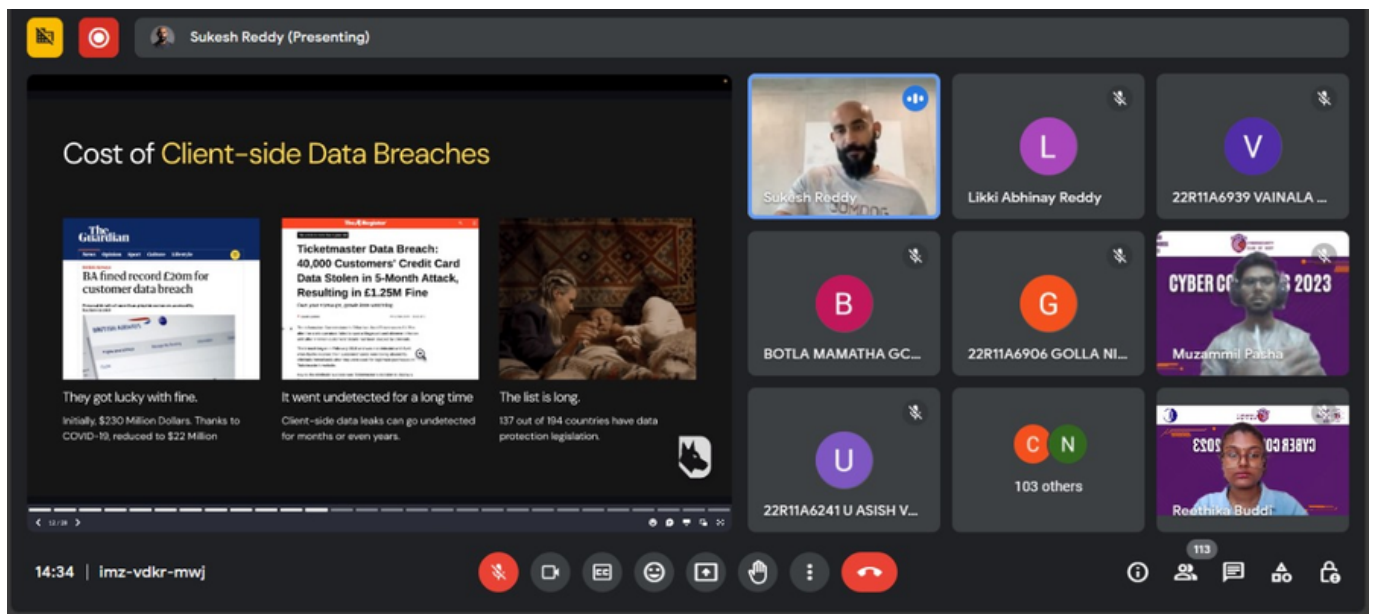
Sukesh Reddy (Presenting)

Cost of Client-side Data Breaches

The Guardian

BA fined record £20m for customer data breach

The Register

Ticketmaster Data Breach: 40,000 Customers' Credit Card Data Stolen in 5-Month Attack, Resulting in £1.25M Fine

They got lucky with fine.

Initially, $230 Million Dollars. Thanks to COVID-19, reduced to $22 Million

It went undetected for a long time

Client-side data leaks can go undetected for months or even years.

The list is long.

137 out of 194 countries have data protection legislation.

Sukesh Reddy

Likki Abhinay Reddy

22R11A6939 VAINALA ...

BOTLA MAMATHA GC...

22R11A6906 GOLLA NI...

CYBER CO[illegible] 2023

Muzammil Pasha

22R11A6241 U ASISH V...

103 others

Reethika Buddi

14:34 | imz-vdkr-mwj

113